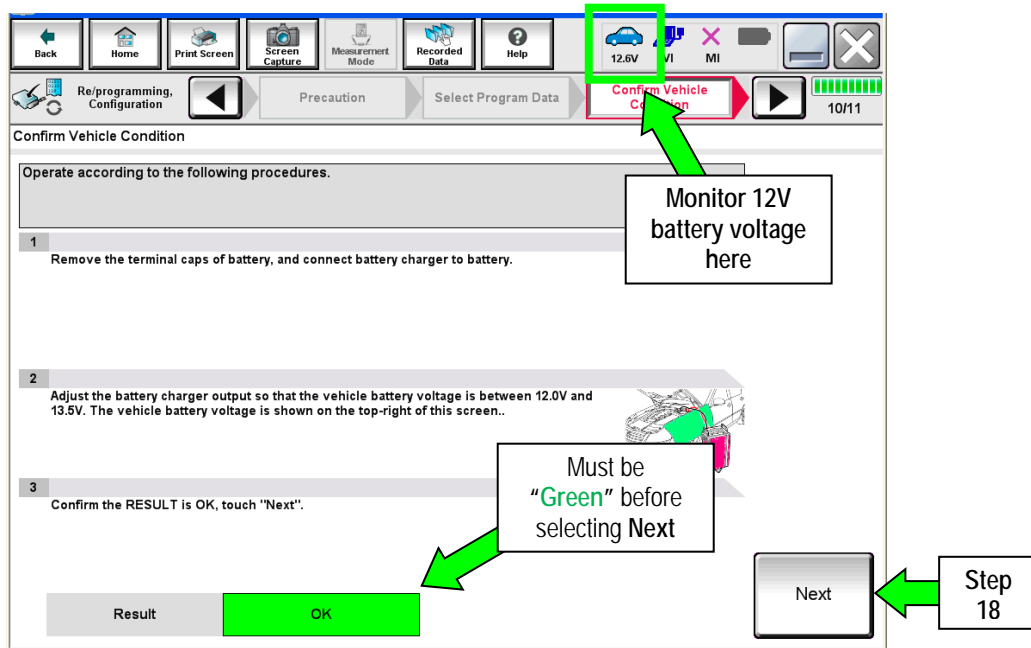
Back Home Print Screen Screen Capture Measurement Mode Recorded Data Help 12.6V VI MI

Re/programming, Configuration

Precaution

Select Program Data

Confirm Vehicle Condition

10/11

Confirm Vehicle Condition

Operate according to the following procedures.

Monitor 12V battery voltage here

1
Remove the terminal caps of battery, and connect battery charger to battery.

2
Adjust the battery charger output so that the vehicle battery voltage is between 12.0V and 13.5V. The vehicle battery voltage is shown on the top-right of this screen..

Must be "Green" before selecting Next

3
Confirm the RESULT is OK, touch "Next".

| Result | OK |
|---|---|

Next

Step 18